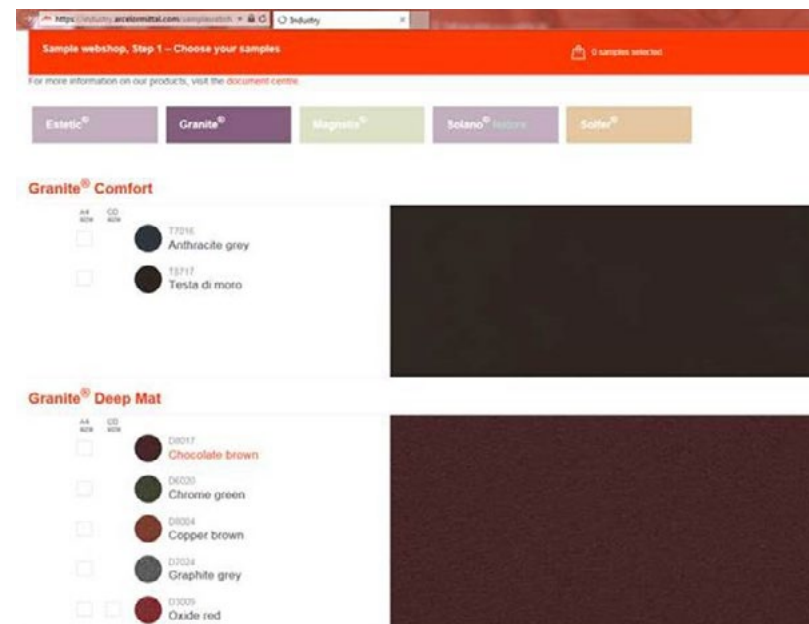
https://industry.arcelormittal.com/samples/etch Industry

Sample webshop, Step 1 – Choose your samples

0 samples selected

For more information on our products, visit the document centre

Estetic®

Granite®

Magnelis®

Solano® texture

Solfer®

Granite® Comfort

A4 size

CD size

T7016
Anthracite grey

T8717
Testa di moro

Granite® Deep Mat

A4 size

CD size

D8017
Chocolate brown

D6020
Chrome green

D8004
Copper brown

D7024
Graphite grey

D3009
Oxide red